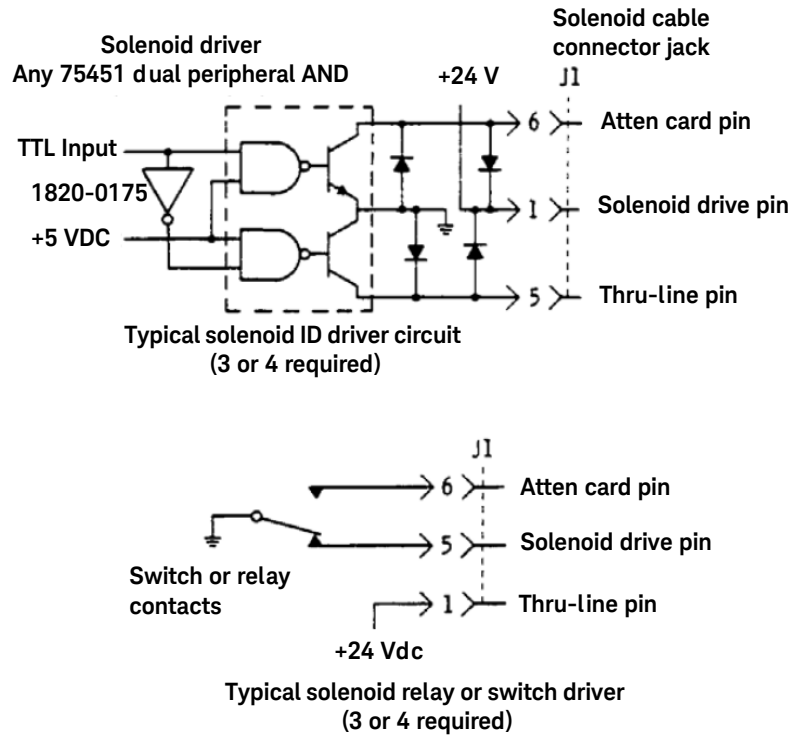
Solenoid driver
Any 75451 dual peripheral AND

+24 V

Solenoid cable connector jack

J1

TTL Input

1820-0175

+5 VDC

6

Atten card pin

1

Solenoid drive pin

5

Thru-line pin

Typical solenoid ID driver circuit
(3 or 4 required)

J1

6

Atten card pin

5

Solenoid drive pin

Switch or relay contacts

1

Thru-line pin

+24 Vdc

Typical solenoid relay or switch driver
(3 or 4 required)